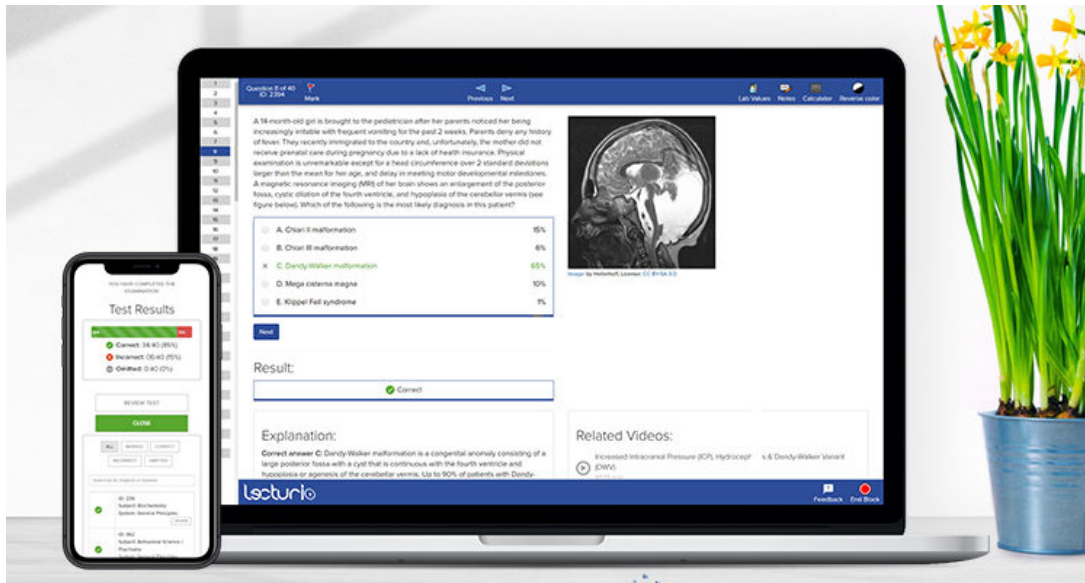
1
2
3
4
5
6
7
8
9
10
11
12
13
14
15
16
17
18

Question 8 of 40
ID: 2394
Mark
Previous Next
Lab Values Notes Calculator Reverse color

A 14-month-old girl is brought to the pediatrician after her parents noticed her being increasingly irritable with frequent vomiting for the past 2 weeks. Parents deny any history of fever. They recently immigrated to the country and, unfortunately, the mother did not receive prenatal care during pregnancy due to a lack of health insurance. Physical examination is unremarkable except for a head circumference over 2 standard deviations larger than the mean for her age, and delay in meeting motor developmental milestones. A magnetic resonance imaging (MRI) of her brain shows an enlargement of the posterior fossa, cystic dilation of the fourth ventricle, and hypoplasia of the cerebellar vermis (see figure below). Which of the following is the most likely diagnosis in this patient?

A. Chiari II malformation 15%
B. Chiari III malformation 6%
C. Dandy-Walker malformation 65%
D. Mega cisterna magna 10%
E. Klippel Feil syndrome 1%

Image by Hellerhoff, License: CC BY-SA 3.0

Next

Result:
Correct

Explanation:
Correct answer C: Dandy-Walker malformation is a congenital anomaly consisting of a large posterior fossa with a cyst that is continuous with the fourth ventricle and hypoplasia or agenesis of the cerebellar vermis. Up to 90% of patients with Dandy-

Related Videos:
Increased Intracranial Pressure (ICP), Hydroceph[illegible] & Dandy-Walker Variant (DWV)

lecturio
Feedback End Block

YOU HAVE COMPLETED THE EXAMINATION
Test Results
Correct: 34/40 (85%)
Incorrect: 06/40 (15%)
Omitted: 0/40 (0%)
REVIEW TEST
CLOSE
ALL MARKED CORRECT INCORRECT OMITTED
ID: 236
Subject: Biochemistry
System: General Principles
ID: 962
Subject: Behavioral Science / Psychiatry